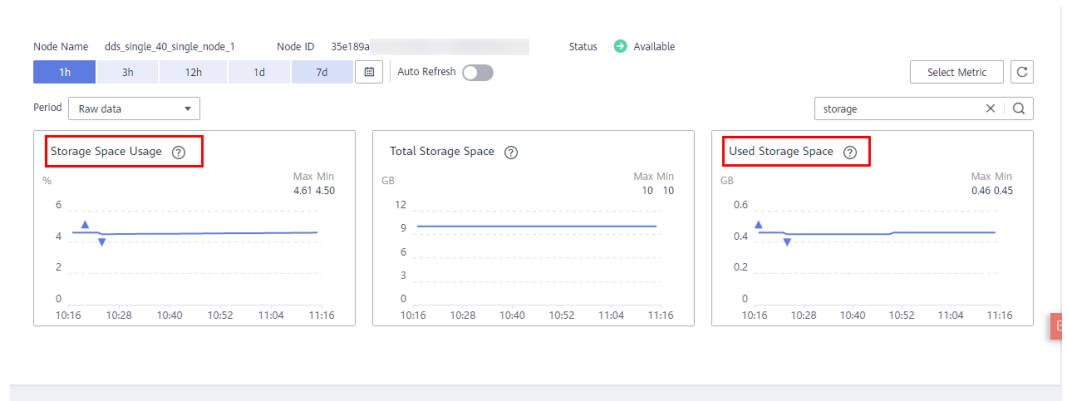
Node Name dds_single_40_single_node_1 Node ID 35e189a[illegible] Status Available

1h 3h 12h 1d 7d Auto Refresh

Select Metric

Period Raw data

storage

Storage Space Usage ⓘ

%

Max Min
4.61 4.50

6
4
2
0

10:16 10:28 10:40 10:52 11:04 11:16

Total Storage Space ⓘ

GB

Max Min
10 10

12
9
6
3
0

10:16 10:28 10:40 10:52 11:04 11:16

Used Storage Space ⓘ

GB

Max Min
0.46 0.45

0.6
0.4
0.2
0

10:16 10:28 10:40 10:52 11:04 11:16